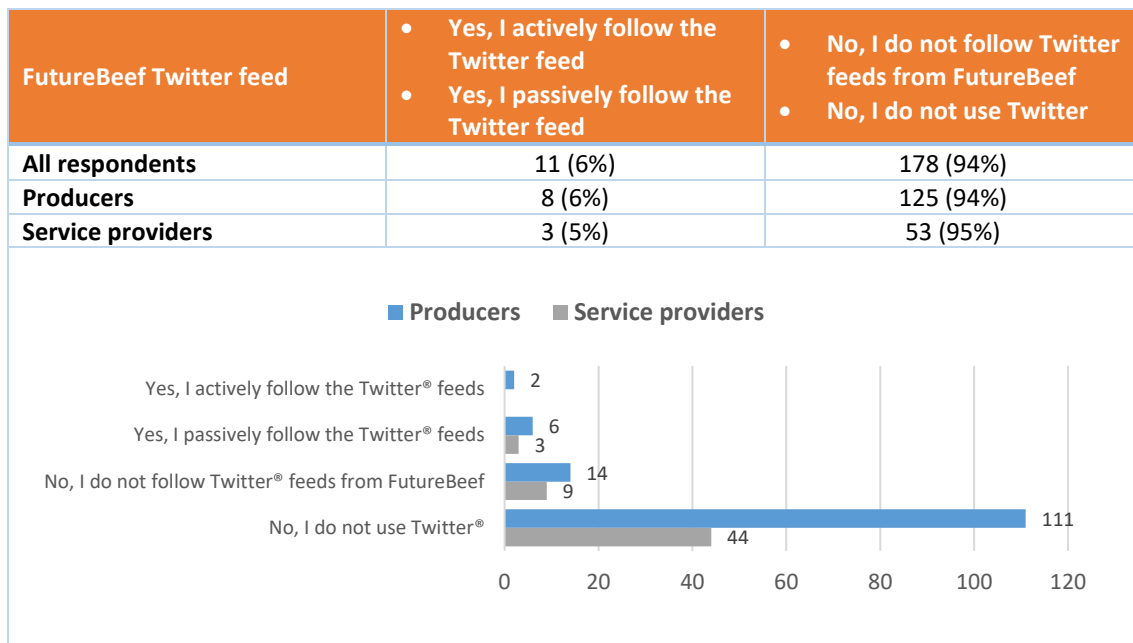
| FutureBeef Twitter feed | • Yes, I actively follow the Twitter feed<br>• Yes, I passively follow the Twitter feed | • No, I do not follow Twitter feeds from FutureBeef<br>• No, I do not use Twitter |
|---|---|---|
| All respondents | 11 (6%) | 178 (94%) |
| Producers | 8 (6%) | 125 (94%) |
| Service providers | 3 (5%) | 53 (95%) |

Producers Service providers

Yes, I actively follow the Twitter® feeds 2

Yes, I passively follow the Twitter® feeds 6 3

No, I do not follow Twitter® feeds from FutureBeef 14 9

No, I do not use Twitter® 111 44

0 20 40 60 80 100 120